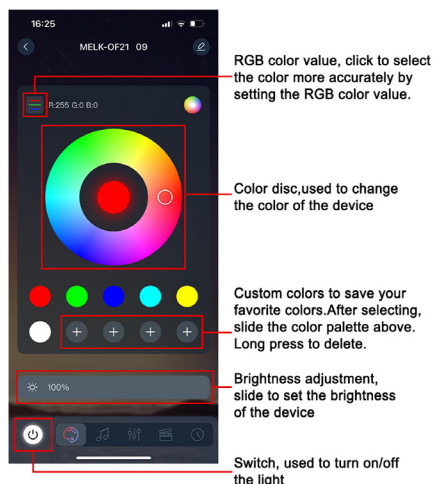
16:25

MELK-OF21 09

R:255 G:0 B:0

100%

RGB color value, click to select the color more accurately by setting the RGB color value.

Color disc,used to change the color of the device

Custom colors to save your favorite colors.After selecting, slide the color palette above. Long press to delete.

Brightness adjustment, slide to set the brightness of the device

Switch, used to turn on/off the light